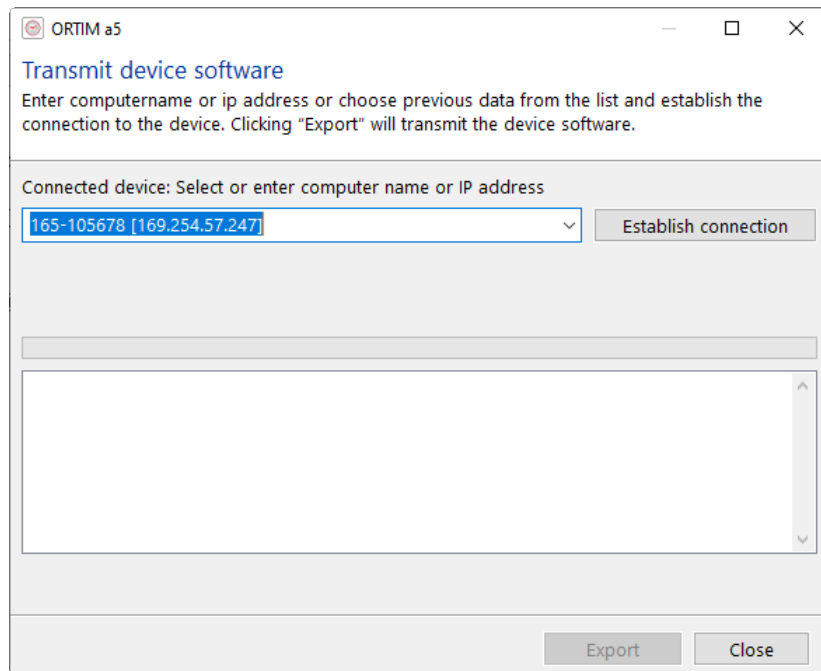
ORTIM a5

Transmit device software

Enter computername or ip address or choose previous data from the list and establish the connection to the device. Clicking "Export" will transmit the device software.

Connected device: Select or enter computer name or IP address

165-105678 [169.254.57.247]

Establish connection

Export

Close